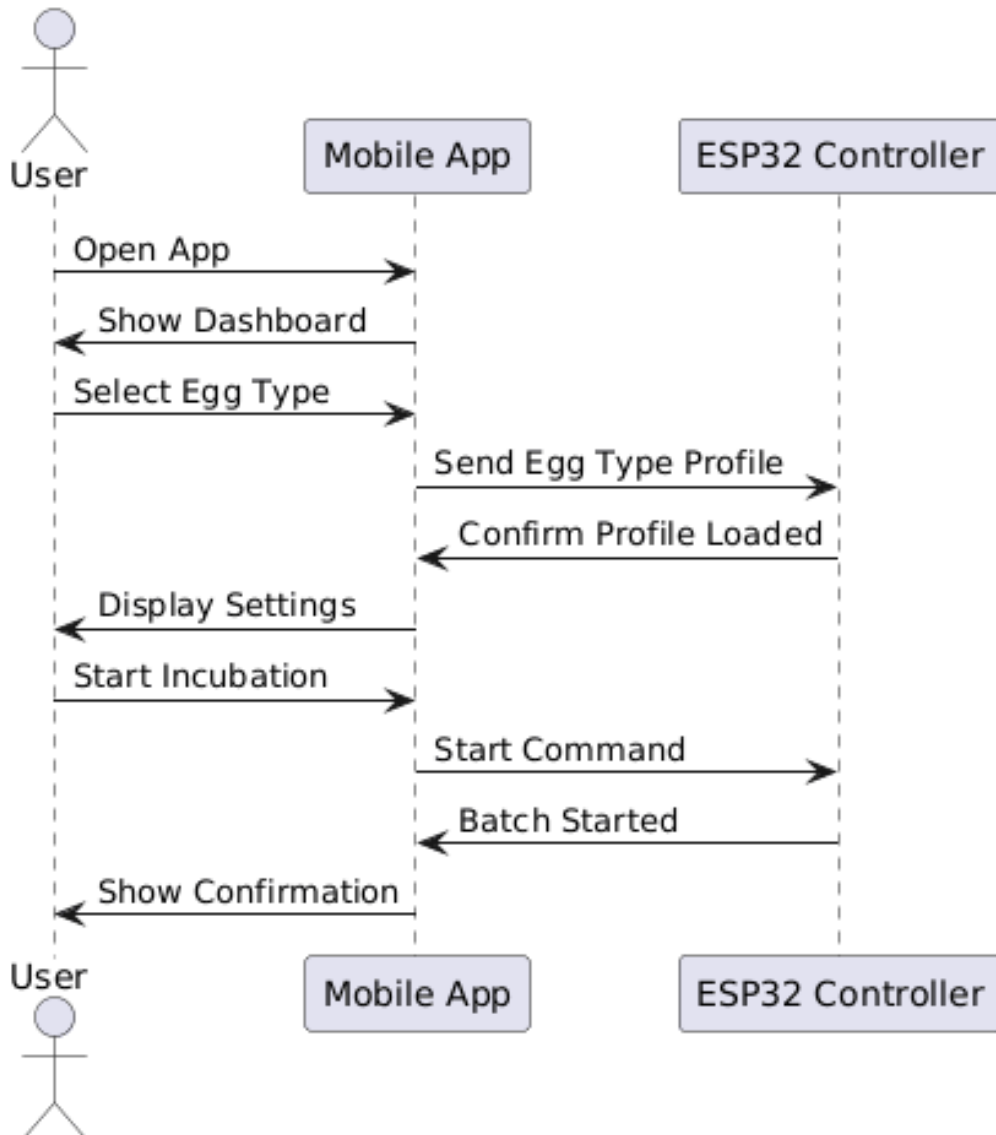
User
Mobile App
ESP32 Controller
Open App
Show Dashboard
Select Egg Type
Send Egg Type Profile
Confirm Profile Loaded
Display Settings
Start Incubation
Start Command
Batch Started
Show Confirmation
User
Mobile App
ESP32 Controller